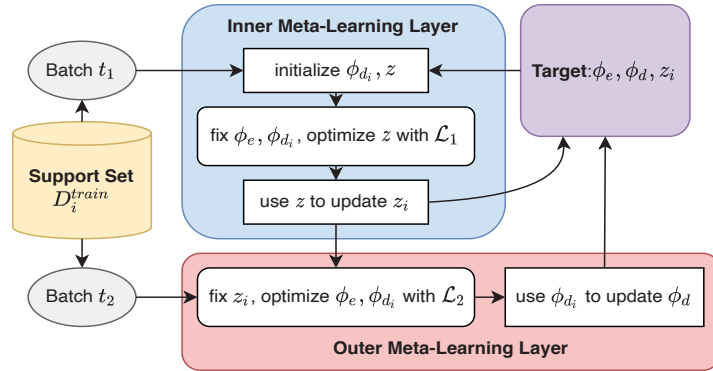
Inner Meta-Learning Layer

Batch $t_1$

initialize $\phi_{d_i}, z$

Target:$\phi_e, \phi_d, z_i$

fix $\phi_e, \phi_{d_i}$, optimize $z$ with $\mathcal{L}_1$

Support Set
$D_i^{train}$

use $z$ to update $z_i$

Batch $t_2$

fix $z_i$, optimize $\phi_e, \phi_{d_i}$ with $\mathcal{L}_2$

use $\phi_{d_i}$ to update $\phi_d$

Outer Meta-Learning Layer